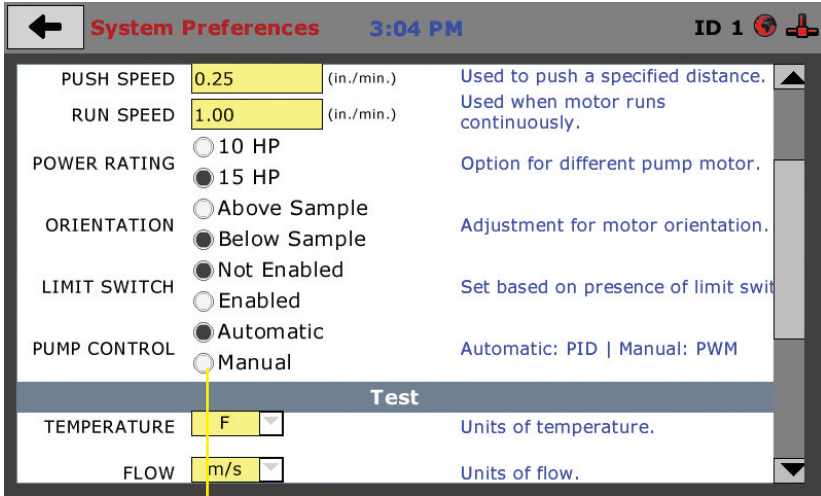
System Preferences 3:04 PM ID 1

PUSH SPEED 0.25 (in./min.) Used to push a specified distance.

RUN SPEED 1.00 (in./min.) Used when motor runs continuously.

POWER RATING 10 HP 15 HP Option for different pump motor.

ORIENTATION Above Sample Below Sample Adjustment for motor orientation.

LIMIT SWITCH Not Enabled Enabled Set based on presence of limit swit

PUMP CONTROL Automatic Manual Automatic: PID | Manual: PWM

Test

TEMPERATURE F Units of temperature.

FLOW m/s Units of flow.